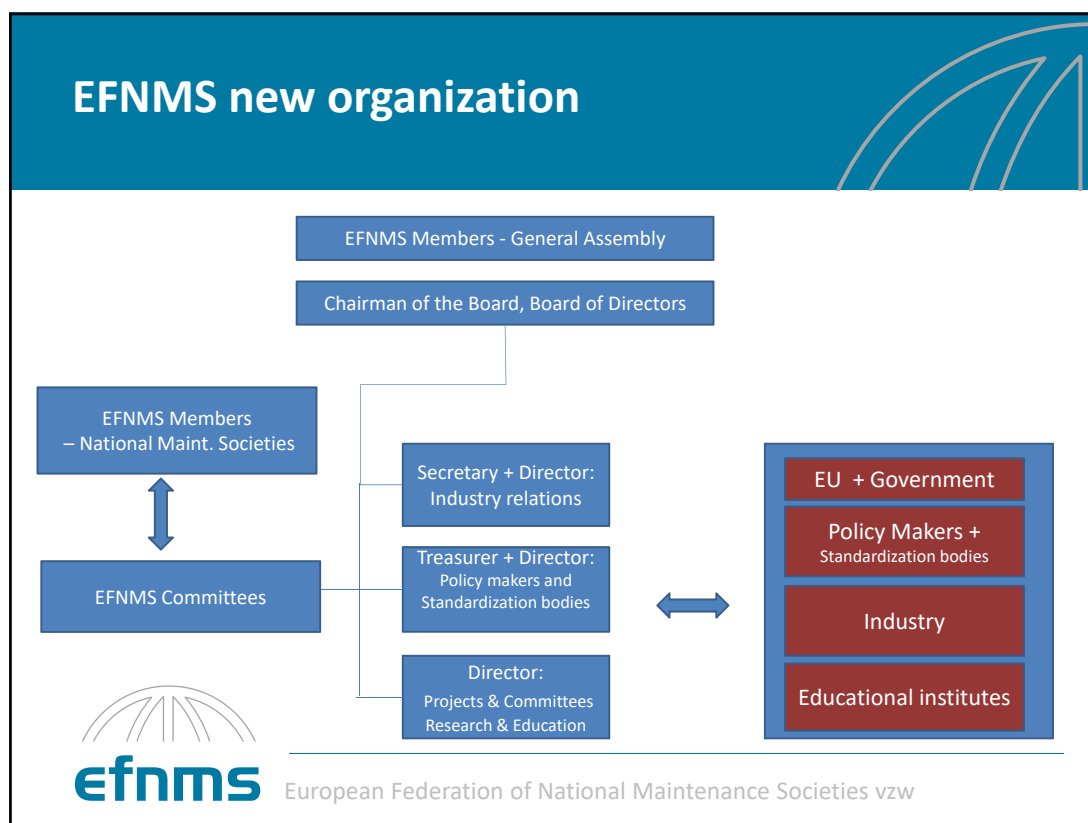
EFNMS new organization

EFNMS Members - General Assembly

Chairman of the Board, Board of Directors

EFNMS Members – National Maint. Societies

EFNMS Committees

Secretary + Director: Industry relations

Treasurer + Director: Policy makers and Standardization bodies

Director: Projects & Committees Research & Education

EU + Government

Policy Makers + Standardization bodies

Industry

Educational institutes

efnms

European Federation of National Maintenance Societies vzw